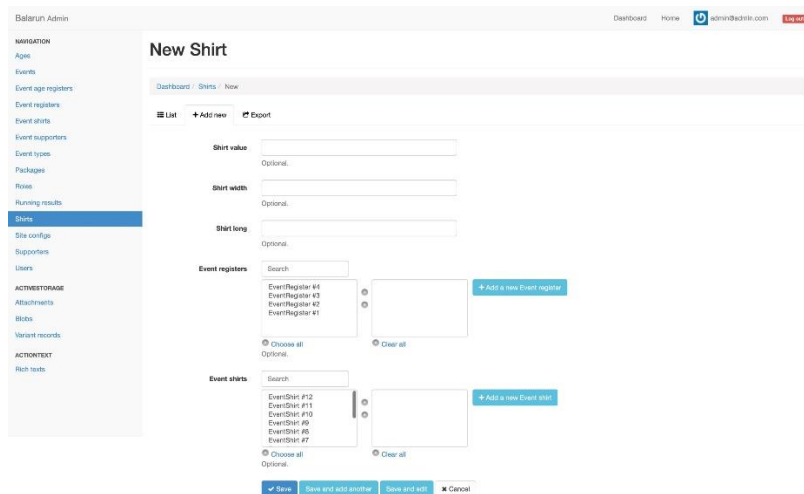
Balarun Admin

Dashboard Home admin@admin.com Log out

NAVIGATION
Ages
Events
Event age registers
Event registers
Event shirts
Event supporters
Event types
Packages
Roles
Running results
Shirts
Site configs
Supporters
Users

ACTIVESTORAGE
Attachments
Blobs
Variant records

ACTIONTEXT
Rich texts

New Shirt

Dashboard / Shirts / New

List + Add new Export

Shirt value
Optional.

Shirt width
Optional.

Shirt long
Optional.

Event registers
Search
EventRegister #4
EventRegister #3
EventRegister #2
EventRegister #1
+ Add a new Event register
Choose all
Clear all
Optional.

Event shirts
Search
EventShirt #12
EventShirt #11
EventShirt #10
EventShirt #9
EventShirt #8
EventShirt #7
+ Add a new Event shirt
Choose all
Clear all
Optional.

Save Save and add another Save and edit Cancel